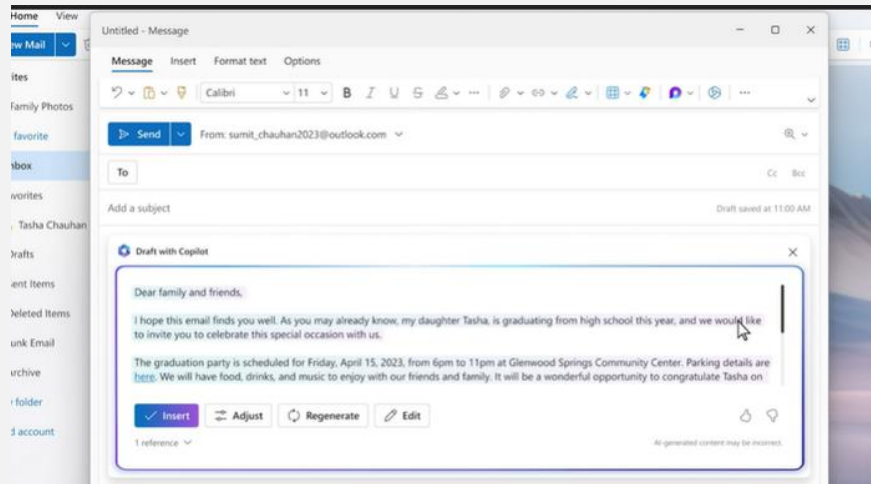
Home View
ew Mail
ites
Family Photos
favorite
nbox
vorites
Tasha Chauhan
Drafts
ent Items
Deleted Items
unk Email
rchive
folder
d account

Untitled - Message

Message Insert Format text Options

Calibri 11 B I U S

Send From: sumit_chauhan2023@outlook.com

To Cc Bcc

Add a subject Draft saved at 11:00 AM

Draft with Copilot

Dear family and friends,

I hope this email finds you well. As you may already know, my daughter Tasha, is graduating from high school this year, and we would like to invite you to celebrate this special occasion with us.

The graduation party is scheduled for Friday, April 15, 2023, from 6pm to 11pm at Glenwood Springs Community Center. Parking details are here. We will have food, drinks, and music to enjoy with our friends and family. It will be a wonderful opportunity to congratulate Tasha on

Insert Adjust Regenerate Edit

1 reference AI-generated content may be incorrect.